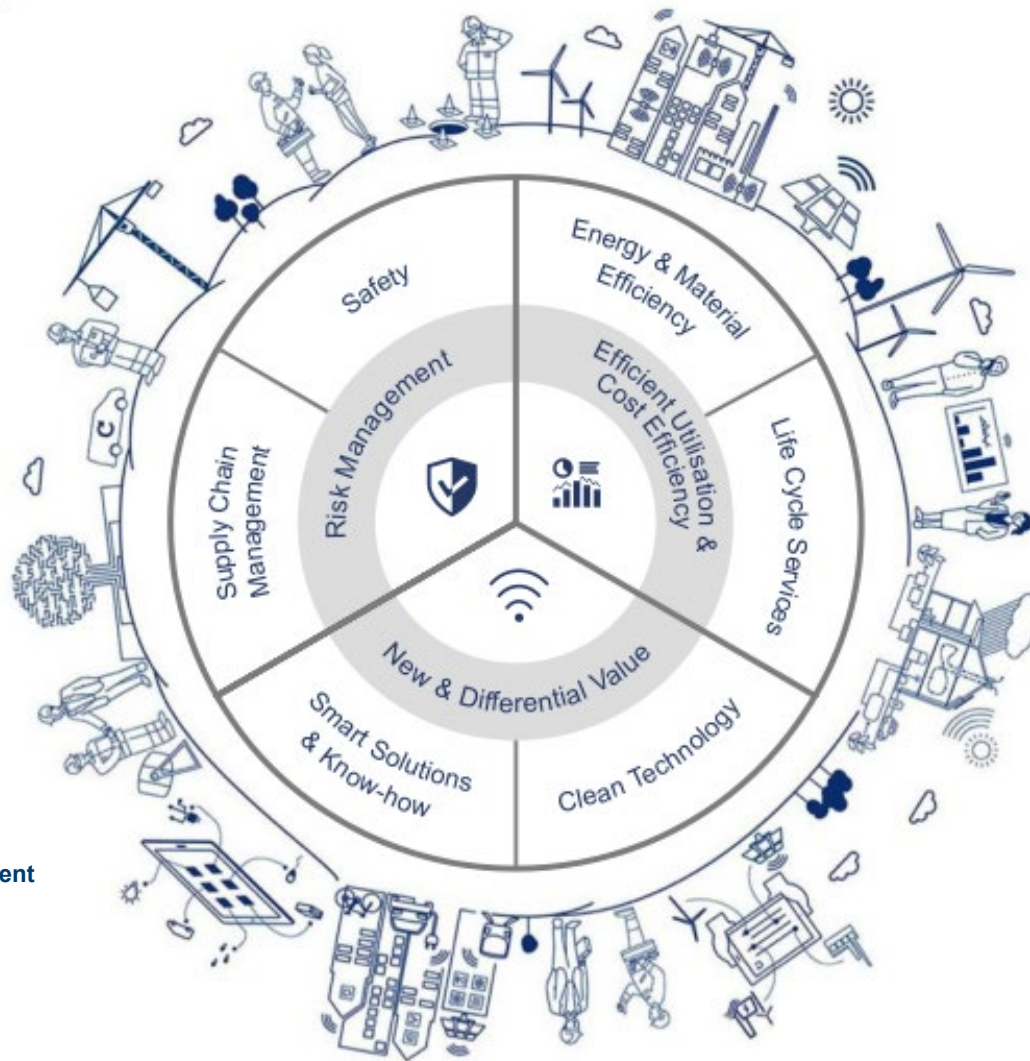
Safety

Energy & Material Efficiency

Life Cycle Services

Clean Technology

Smart Solutions & Know-how

Supply Chain Management

Risk Management

Efficient Utilisation & Cost Efficiency

New & Differential Value

ent